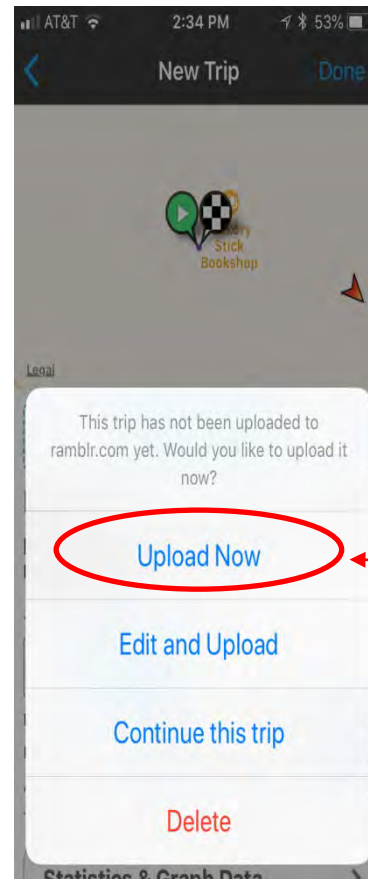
AT&T 2:34 PM 53%

New Trip Done

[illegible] Stick Bookshop

Legal

This trip has not been uploaded to ramblr.com yet. Would you like to upload it now?

Upload Now

Edit and Upload

Continue this trip

Delete

Statistics & Graph Data